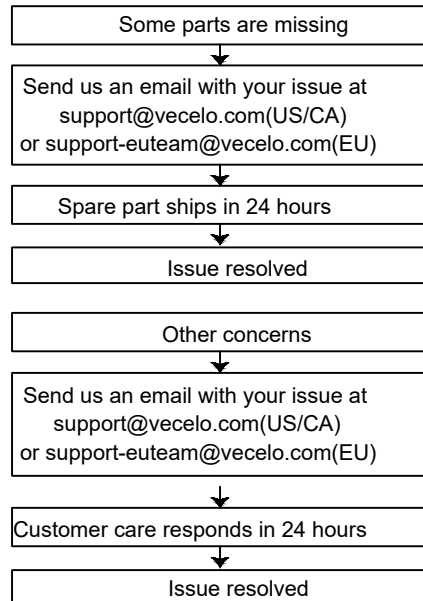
Some parts are missing

Send us an email with your issue at support@vecelo.com(US/CA) or support-euteam@vecelo.com(EU)

Spare part ships in 24 hours

Issue resolved

Other concerns

Send us an email with your issue at support@vecelo.com(US/CA) or support-euteam@vecelo.com(EU)

Customer care responds in 24 hours

Issue resolved